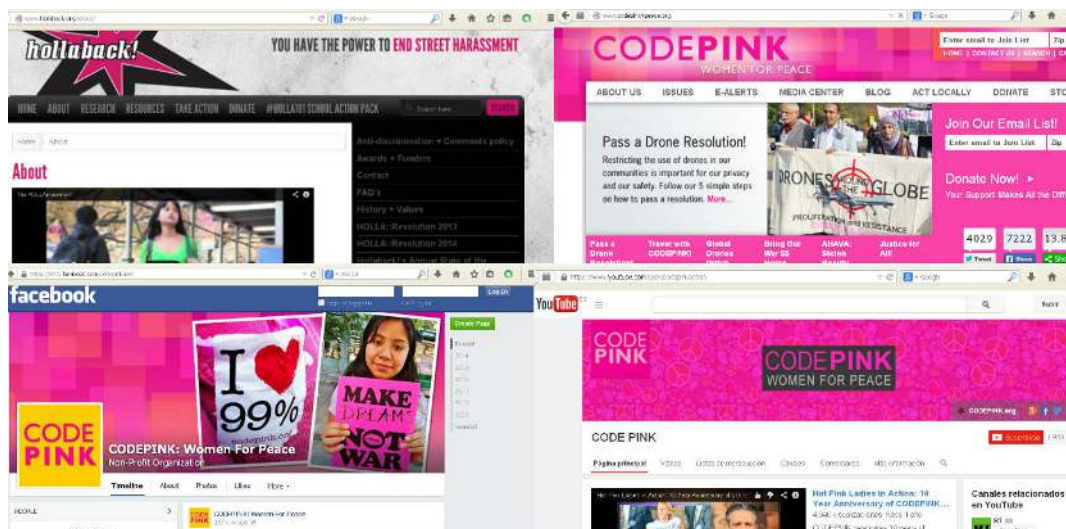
www.ihollaback.org/about/

hollaback!

YOU HAVE THE POWER TO END STREET HARASSMENT

HOME ABOUT RESEARCH RESOURCES TAKE ACTION DONATE #HOLLA101 SCHOOL ACTION PACK

Home / About

About

Anti-discrimination + Comments policy
Awards + Funders
Contact
FAQ's
History + Values
HOLLA::Revolution 2013
HOLLA::Revolution 2014
Hollaback!'s Annual State of the

www.codepink4peace.org

CODEPINK
WOMEN FOR PEACE

Enter email to Join List Zip
HOME | CONTACT US | SEARCH

ABOUT US ISSUES E-ALERTS MEDIA CENTER BLOG ACT LOCALLY DONATE STO

Pass a Drone Resolution!
Restricting the use of drones in our communities is important for our privacy and our safety. Follow our 5 simple steps on how to pass a resolution. More...

DRONES THE GLOBE
PROLIFERATION AND RESISTANCE

Join Our Email List!
Enter email to Join List Zip

Donate Now! ►
Your Support Makes All the Diff

Pass a Drone Resolution
Travel with CODEPINK!
Global Drones Watch
Bring Our War $$ Home
AHAVA: Stolen Beauty
Justice for All!

4029 7222 13.8
Tweet Share

https://www.facebook.com/codepink

facebook

Log In

I ♥ 99%
MAKE DREAMS NOT WAR

Create Page

CODE PINK

CODEPINK: Women For Peace
Non-Profit Organization

Timeline About Photos Likes More

PEOPLE

CODEPINK: Women For Peace

https://www.youtube.com/user/codepinkaction

YouTube

CODE PINK

CODEPINK
WOMEN FOR PEACE

CODEPINK.org

CODE PINK

Suscribirse

Página principal Vídeos Listas de reproducción Canales Comentarios Más información

Hot Pink Ladies in Action: 10 Year Anniversary of CODEPINK...

Canales relacionados en YouTube